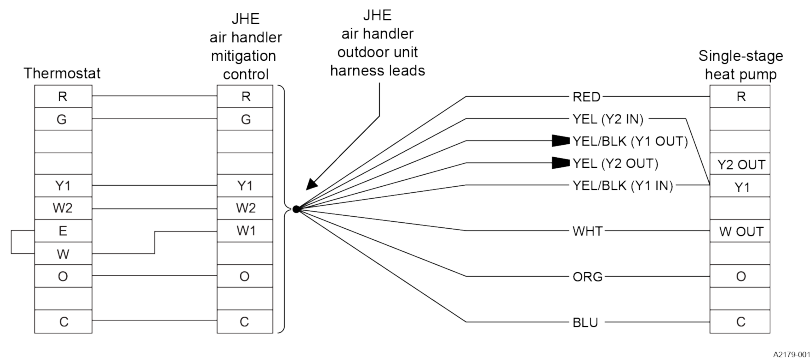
Thermostat

JHE air handler mitigation control

JHE air handler outdoor unit harness leads

Single-stage heat pump

| Thermostat |
|---|
| R |
| G |
| |
| |
| Y1 |
| W2 |
| E |
| W |
| O |
| |
| C |

| JHE air handler mitigation control |
|---|
| R |
| G |
| |
| |
| Y1 |
| W2 |
| W1 |
| |
| O |
| |
| C |

RED
YEL (Y2 IN)
YEL/BLK (Y1 OUT)
YEL (Y2 OUT)
YEL/BLK (Y1 IN)
WHT
ORG
BLU

| Single-stage heat pump |
|---|
| R |
| |
| |
| Y2 OUT |
| Y1 |
| |
| W OUT |
| |
| O |
| |
| C |

A2179-001